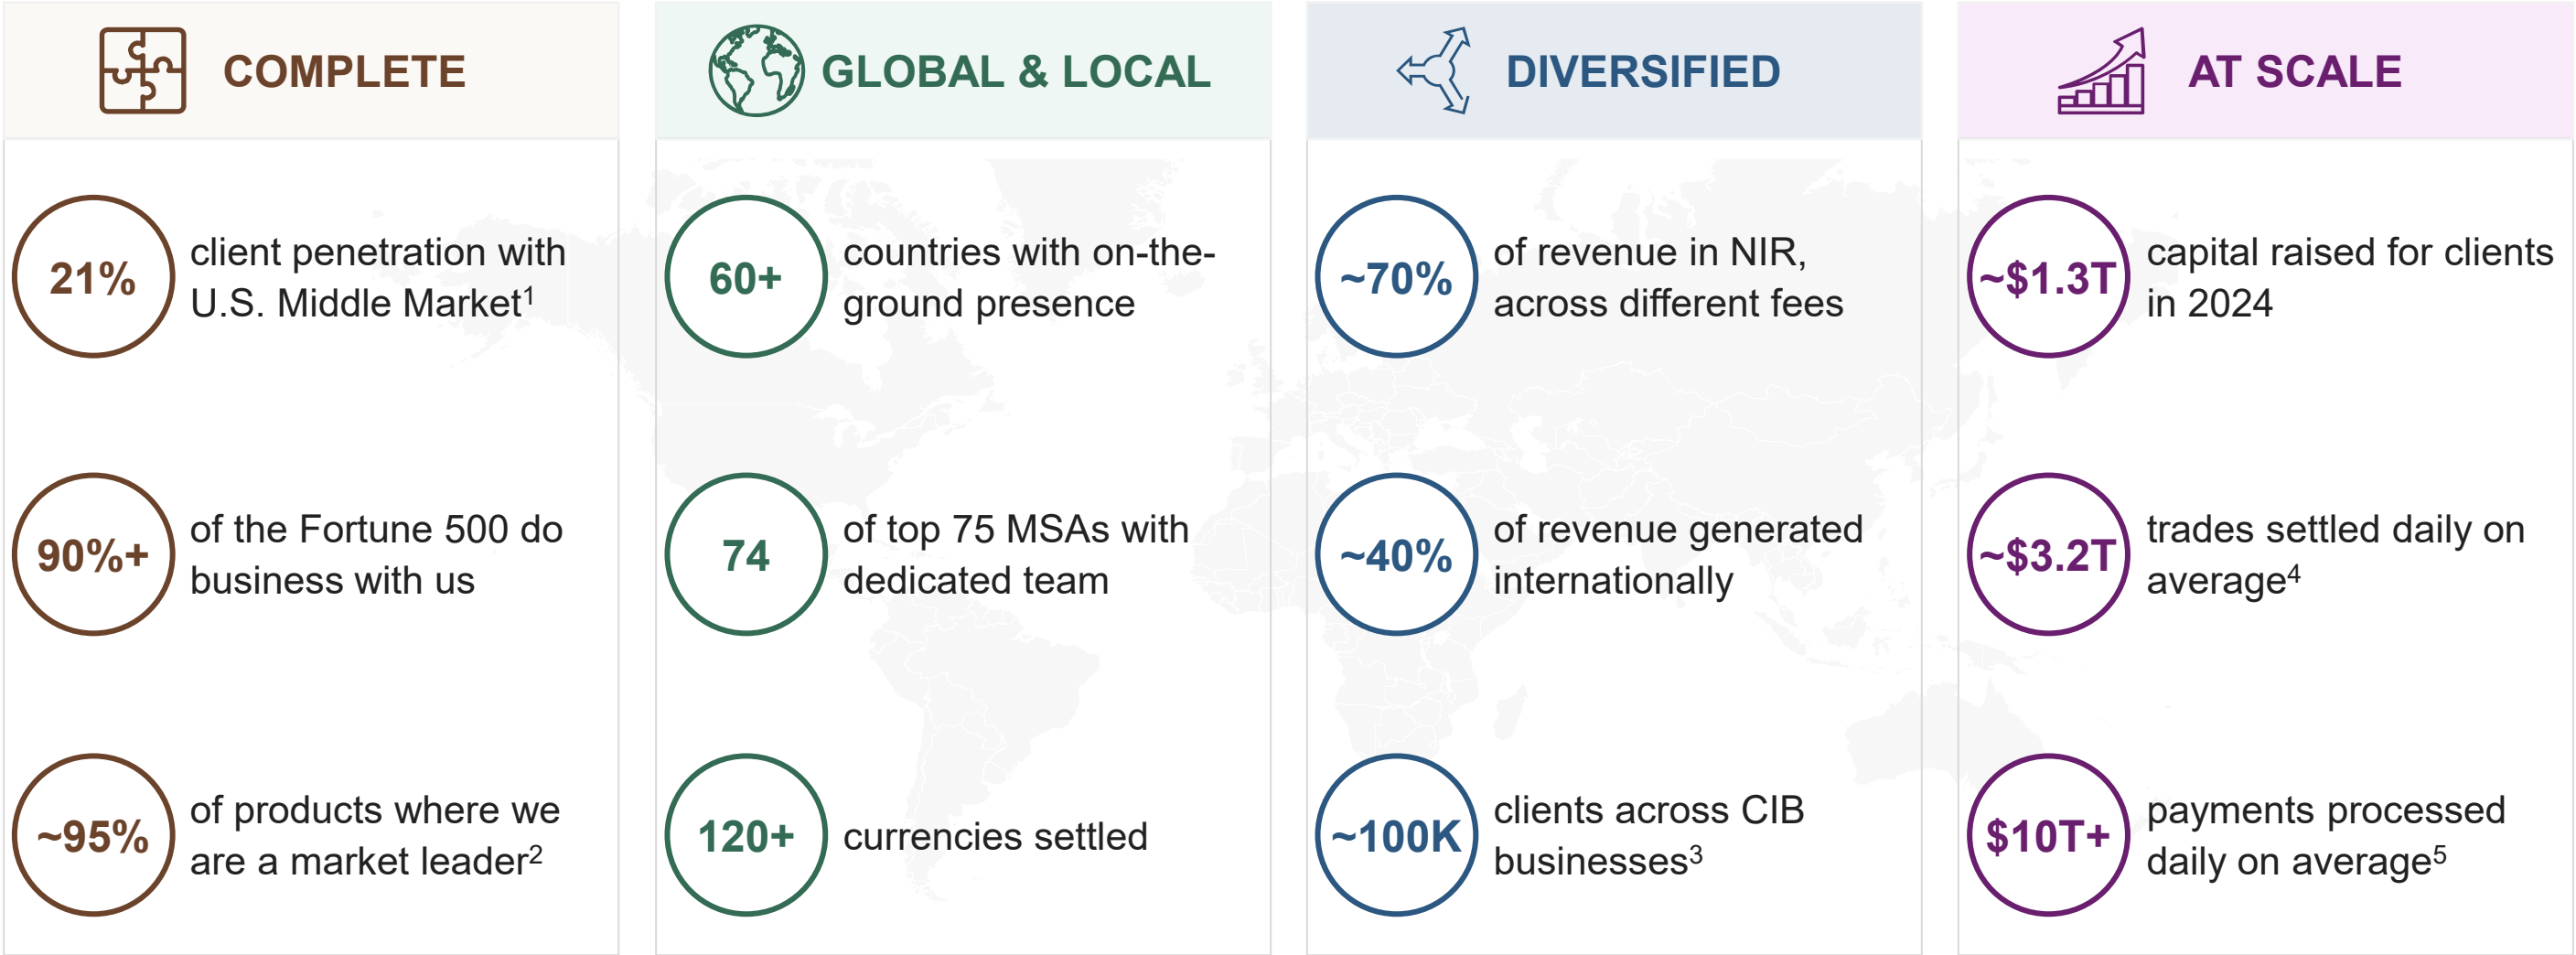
COMPLETE

21% client penetration with U.S. Middle Market$^1$

90%+ of the Fortune 500 do business with us

~95% of products where we are a market leader$^2$

GLOBAL & LOCAL

60+ countries with on-the-ground presence

74 of top 75 MSAs with dedicated team

120+ currencies settled

DIVERSIFIED

~70% of revenue in NIR, across different fees

~40% of revenue generated internationally

~100K clients across CIB businesses$^3$

AT SCALE

~$1.3T capital raised for clients in 2024

~$3.2T trades settled daily on average$^4$

$10T+ payments processed daily on average$^5$